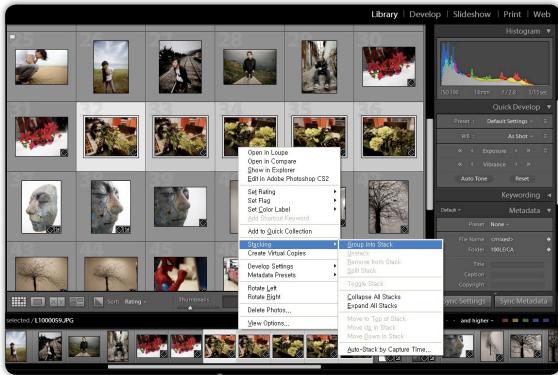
Library | Develop | Slideshow | Print | Web

Histogram

ISO 100 18mm f/2.8 1/15 sec

Quick Develop

Preset Default Settings

WB As Shot

Exposure

Vibrance

Auto Tone Reset

Keywording

Default Metadata

Preset None

File Name

Folder 100LEICA

Title

Caption

Copyright

Open in Loupe
Open in Compare
Show in Explorer
Edit in Adobe Photoshop CS2

Set Rating
Set Flag
Set Color Label
Add Shortcut Keyword

Add to Quick Collection

Stacking
Create Virtual Copies

Develop Settings
Metadata Presets

Rotate Left
Rotate Right

Delete Photos...

View Options...

Group Into Stack
Unstack
Remove from Stack
Split Stack

Toggle Stack

Collapse All Stacks
Expand All Stacks

Move to Top of Stack
Move Up in Stack
Move Down in Stack

Auto-Stack by Capture Time...

Sort Rating

Thumbnails

Sync Settings Sync Metadata

selected / L1000059.JPG

and higher